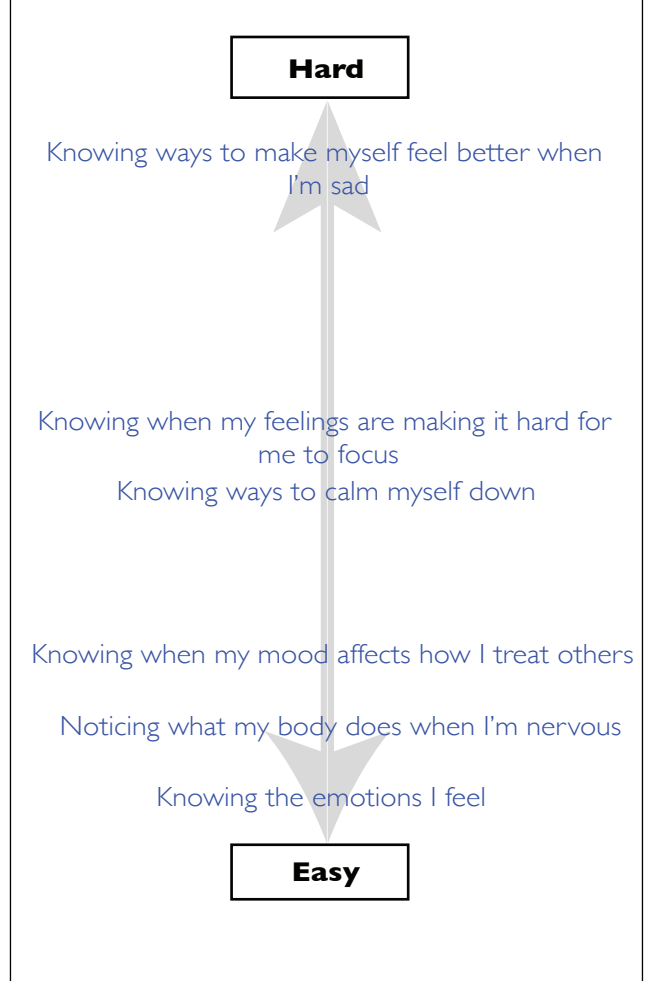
Hard

Knowing ways to make myself feel better when I'm sad

Knowing when my feelings are making it hard for me to focus

Knowing ways to calm myself down

Knowing when my mood affects how I treat others

Noticing what my body does when I'm nervous

Knowing the emotions I feel

Easy